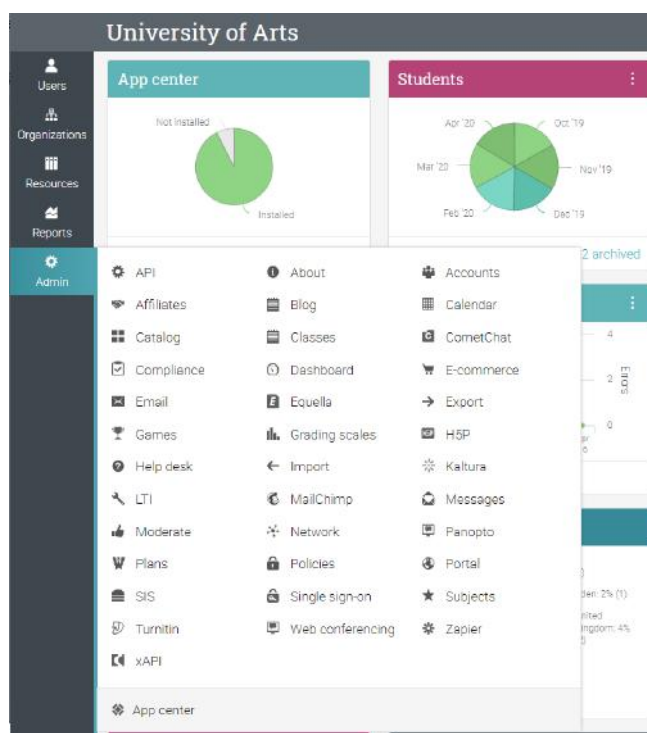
University of Arts

Users
Organizations
Resources
Reports
Admin

App center

Not installed
Installed

Students

Apr '20
Oct '19
Mar '20
Nov '19
Feb '20
Dec '19

2 archived

4
2
0

API
About
Accounts
Affiliates
Blog
Calendar
Catalog
Classes
CometChat
Compliance
Dashboard
E-commerce
Email
Equella
Export
Games
Grading scales
H5P
Help desk
Import
Kaltura
LTI
MailChimp
Messages
Moderate
Network
Panopto
Plans
Policies
Portal
SIS
Single sign-on
Subjects
Turnitin
Web conferencing
Zapier
xAPI

App center

den: 2% (1)
nited
ngdom: 4%